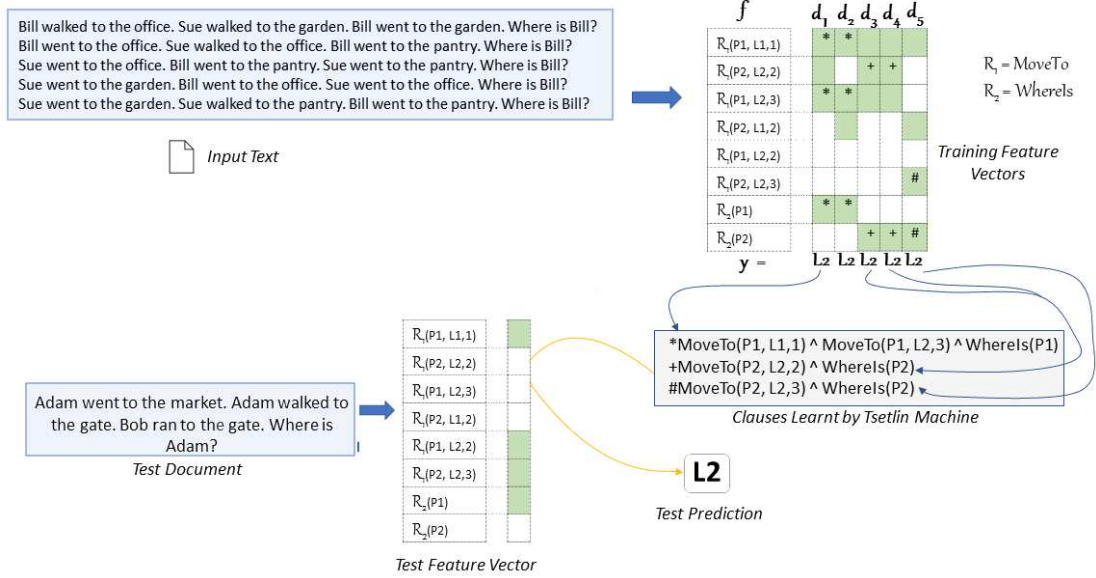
Bill walked to the office. Sue walked to the garden. Bill went to the garden. Where is Bill?
Bill went to the office. Sue walked to the office. Bill went to the pantry. Where is Bill?
Sue went to the office. Bill went to the office. Sue went to the pantry. Where is Bill?
Sue went to the garden. Bill went to the office. Sue went to the office. Where is Bill?
Sue went to the garden. Sue walked to the pantry. Bill went to the pantry. Where is Bill?

Input Text

| $f$ | $d_1$ | $d_2$ | $d_3$ | $d_4$ | $d_5$ |
|---|---|---|---|---|---|
| $R_1$(P1, L1,1) | * | * | | | |
| $R_1$(P2, L2,2) | | | + | + | |
| $R_1$(P1, L2,3) | * | * | | | |
| $R_1$(P2, L1,2) | | | | | |
| $R_1$(P1, L2,2) | | | | | |
| $R_1$(P2, L2,3) | | | | | # |
| $R_2$(P1) | * | * | | | |
| $R_2$(P2) | | | + | + | # |
| y = | L2 | L2 | L2 | L2 | L2 |

$R_1$ = MoveTo
$R_2$ = WhereIs

Training Feature Vectors

*MoveTo(P1, L1,1) ^ MoveTo(P1, L2,3) ^ WhereIs(P1)
+MoveTo(P2, L2,2) ^ WhereIs(P2)
#MoveTo(P2, L2,3) ^ WhereIs(P2)

Clauses Learnt by Tsetlin Machine

Adam went to the market. Adam walked to the gate. Bob ran to the gate. Where is Adam?

Test Document

| |
|---|
| $R_1$(P1, L1,1) |
| $R_1$(P2, L2,2) |
| $R_1$(P1, L2,3) |
| $R_1$(P2, L1,2) |
| $R_1$(P1, L2,2) |
| $R_1$(P2, L2,3) |
| $R_2$(P1) |
| $R_2$(P2) |

Test Feature Vector

L2

Test Prediction